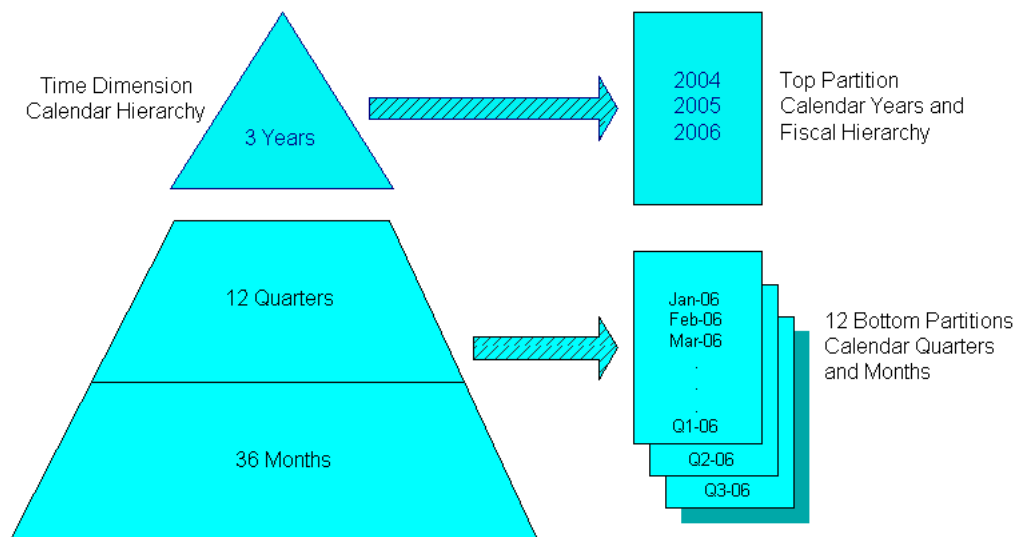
Time Dimension
Calendar Hierarchy

3 Years

2004
2005
2006

Top Partition
Calendar Years and
Fiscal Hierarchy

12 Quarters

36 Months

Jan-06
Feb-06
Mar-06
.
.
.
Q1-06

Q2-06

Q3-06

12 Bottom Partitions
Calendar Quarters
and Months